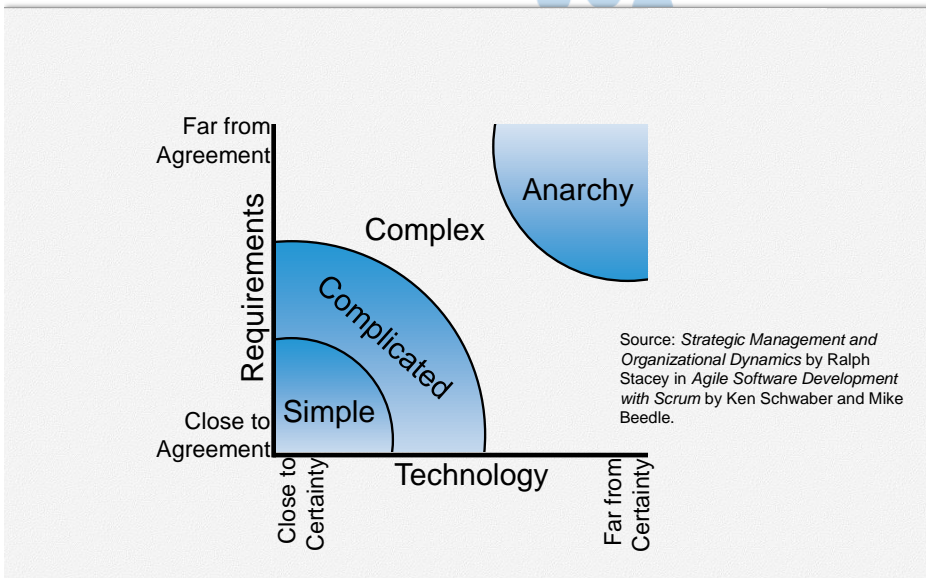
Far from Agreement

Requirements

Close to Agreement

Anarchy

Complex

Complicated

Simple

Close to Certainty

Technology

Far from Certainty

Source: *Strategic Management and Organizational Dynamics* by Ralph Stacey in *Agile Software Development with Scrum* by Ken Schwaber and Mike Beedle.